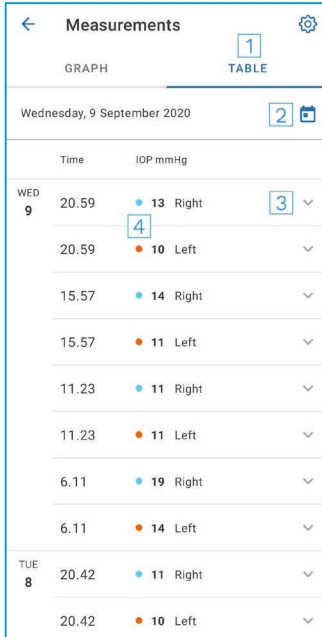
Measurements

GRAPH TABLE

1

Wednesday, 9 September 2020

2

| | Time | IOP mmHg | |
|---|---|---|---|
| WED 9 | 20.59 | 13 Right | 3 |
| | | 4 | |
| | 20.59 | 10 Left | |
| | 15.57 | 14 Right | |
| | 15.57 | 11 Left | |
| | 11.23 | 11 Right | |
| | 11.23 | 11 Left | |
| | 6.11 | 19 Right | |
| | 6.11 | 14 Left | |
| TUE 8 | 20.42 | 11 Right | |
| | 20.42 | 10 Left | |